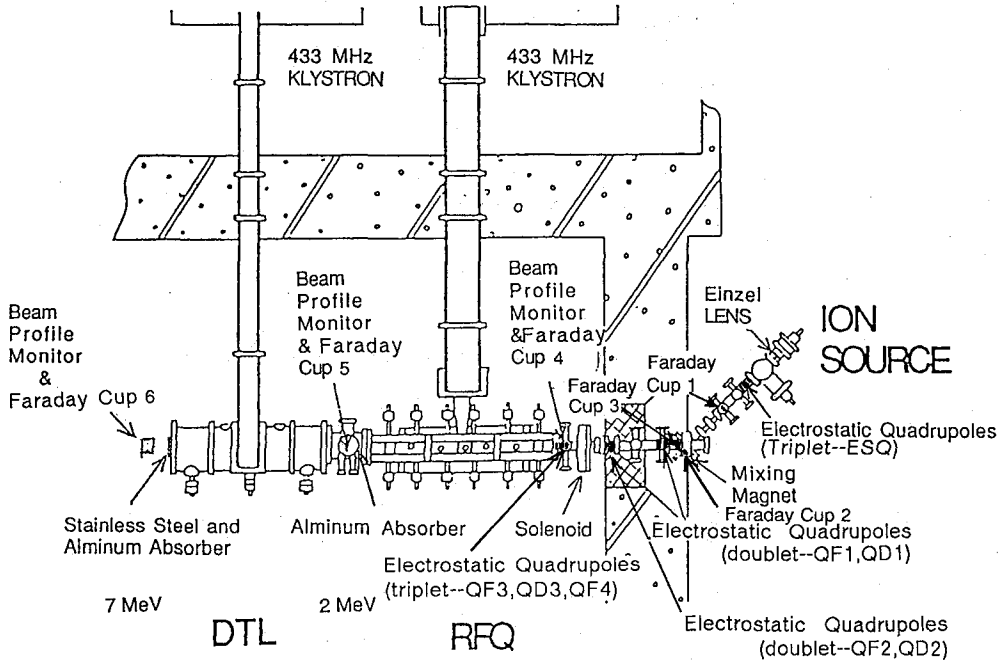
433 MHz KLYSTRON

433 MHz KLYSTRON

Beam Profile Monitor & Faraday Cup 6

Beam Profile Monitor & Faraday Cup 5

Beam Profile Monitor &Faraday Cup 4

Einzel LENS

ION SOURCE

Faraday Cup 1

Faraday Cup 3

Electrostatic Quadrupoles (Triplet--ESQ)

Mixing Magnet

Faraday Cup 2

Stainless Steel and Alminum Absorber

Alminum Absorber

Solenoid

Electrostatic Quadrupoles (doublet--QF1,QD1)

Electrostatic Quadrupoles (triplet--QF3,QD3,QF4)

7 MeV

2 MeV

DTL

RFQ

Electrostatic Quadrupoles (doublet--QF2,QD2)